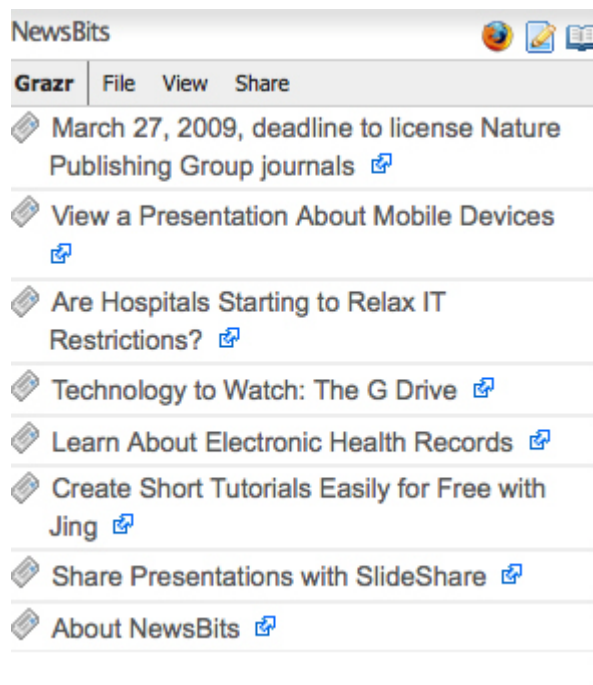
NewsBits

Grazr File View Share

March 27, 2009, deadline to license Nature Publishing Group journals

View a Presentation About Mobile Devices

Are Hospitals Starting to Relax IT Restrictions?

Technology to Watch: The G Drive

Learn About Electronic Health Records

Create Short Tutorials Easily for Free with Jing

Share Presentations with SlideShare

About NewsBits